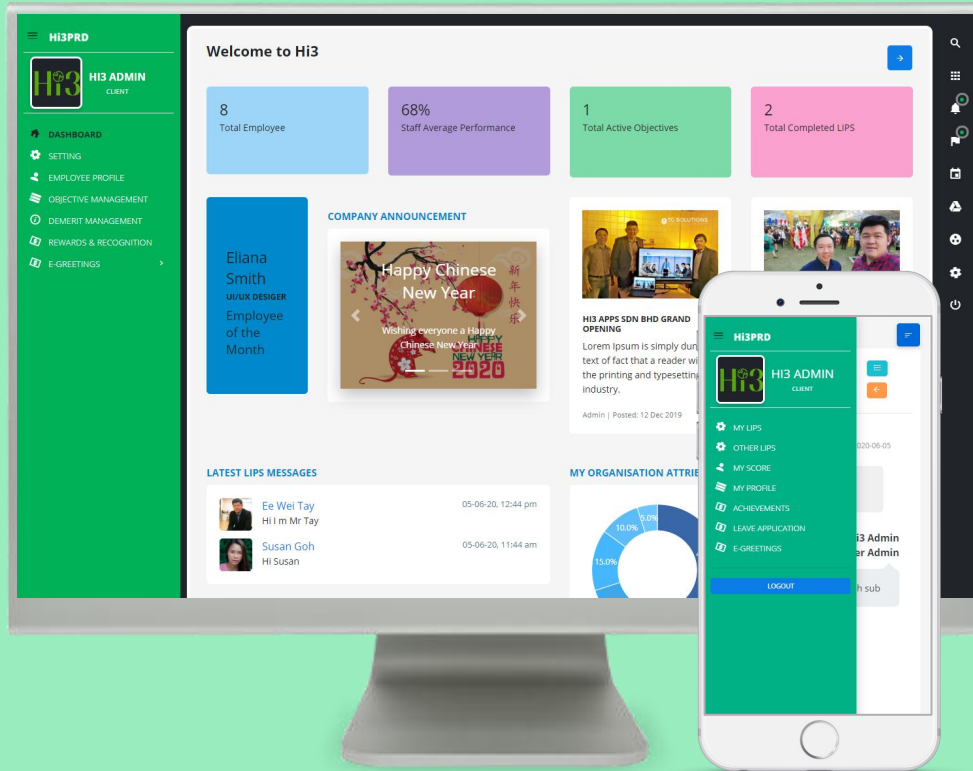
HI3PRD

Hi3

HI3 ADMIN
CLIENT

DASHBOARD
SETTING
EMPLOYEE PROFILE
OBJECTIVE MANAGEMENT
DEMERIT MANAGEMENT
REWARDS & RECOGNITION
E-GREETINGS

Welcome to Hi3

8
Total Employee

68%
Staff Average Performance

1
Total Active Objectives

2
Total Completed LIPS

Eliana Smith
UI/UX DESIGER
Employee of the Month

COMPANY ANNOUNCEMENT

Happy Chinese New Year
Wishing everyone a Happy Chinese New Year
新年快乐
HAPPY CHINESE NEW YEAR 2020

HI3 APPS SDN BHD GRAND OPENING
Lorem Ipsum is simply dun text of fact that a reader wi the printing and typesettin industry.
Admin | Posted: 12 Dec 2019

LATEST LIPS MESSAGES

Ee Wei Tay
Hi I m Mr Tay
05-06-20, 12:44 pm

Susan Goh
Hi Susan
05-06-20, 11:44 am

MY ORGANISATION ATTRI

10.0%
5.0%
15.0%

HI3PRD

Hi3

HI3 ADMIN
CLIENT

MY LIPS
OTHER LIPS
MY SCORE
MY PROFILE
ACHIEVEMENTS
LEAVE APPLICATION
E-GREETINGS

LOGOUT

2020-06-05
i3 Admin
er Admin
h sub